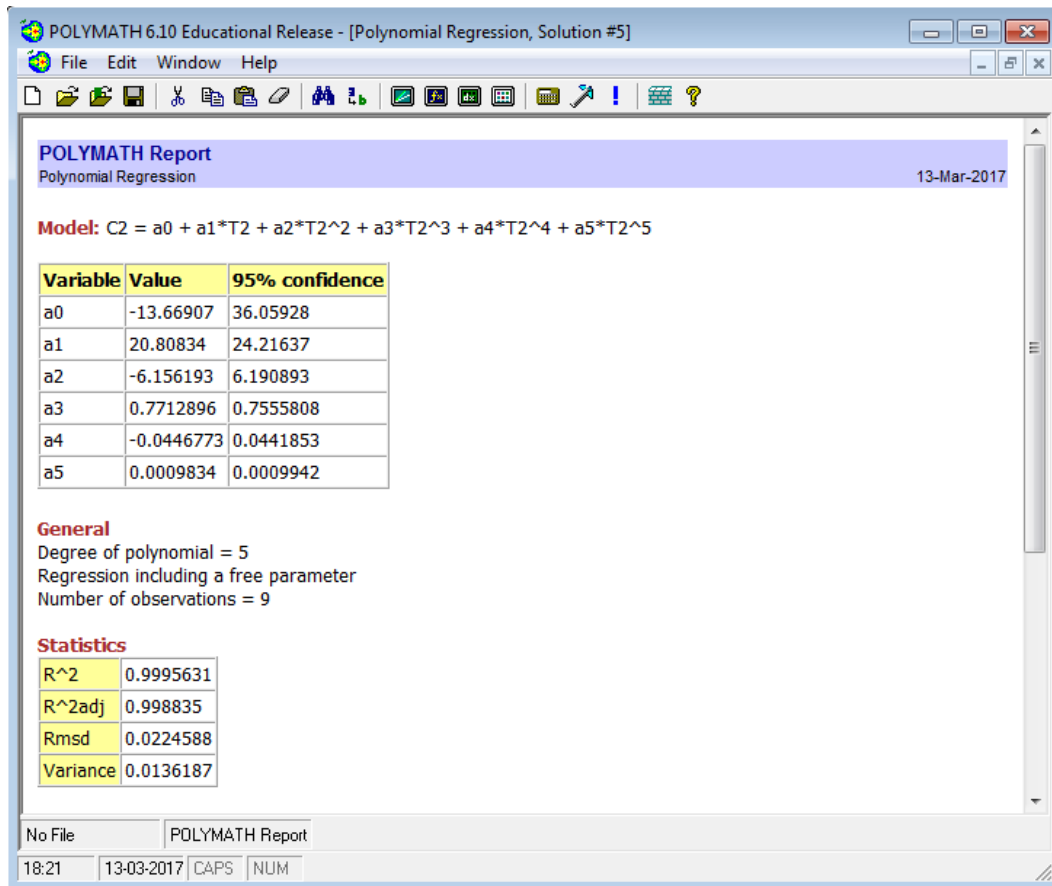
POLYMATH 6.10 Educational Release - [Polynomial Regression, Solution #5]
File Edit Window Help

POLYMATH Report
Polynomial Regression
13-Mar-2017

Model: C2 = a0 + a1*T2 + a2*T2^2 + a3*T2^3 + a4*T2^4 + a5*T2^5

| Variable | Value | 95% confidence |
|---|---|---|
| a0 | -13.66907 | 36.05928 |
| a1 | 20.80834 | 24.21637 |
| a2 | -6.156193 | 6.190893 |
| a3 | 0.7712896 | 0.7555808 |
| a4 | -0.0446773 | 0.0441853 |
| a5 | 0.0009834 | 0.0009942 |

General
Degree of polynomial = 5
Regression including a free parameter
Number of observations = 9

Statistics

| R^2 | 0.9995631 |
|---|---|
| R^2adj | 0.998835 |
| Rmsd | 0.0224588 |
| Variance | 0.0136187 |

No File
POLYMATH Report
18:21
13-03-2017
CAPS
NUM